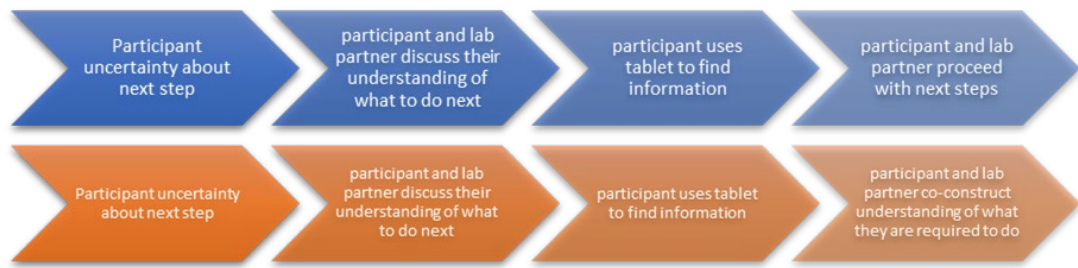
Participant uncertainty about next step

participant and lab partner discuss their understanding of what to do next

participant uses tablet to find information

participant and lab partner proceed with next steps

Participant uncertainty about next step

participant and lab partner discuss their understanding of what to do next

participant uses tablet to find information

participant and lab partner co-construct understanding of what they are required to do